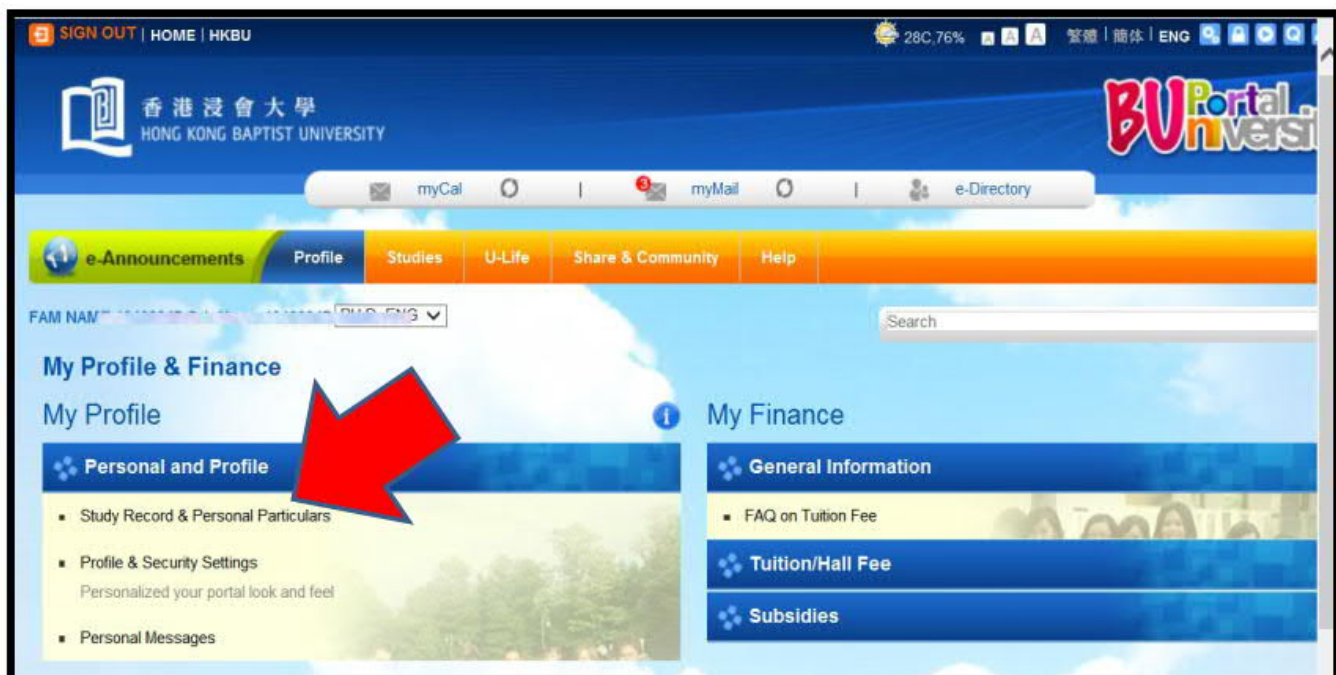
SIGN OUT | HOME | HKBU

28C,76% A A A 繁體 | 簡体 | ENG

香港浸會大學
HONG KONG BAPTIST UNIVERSITY

BUPortal
niversi

myCal | myMail | e-Directory

e-Announcements Profile Studies U-Life Share & Community Help

FAM NAM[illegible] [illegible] ENG

Search

My Profile & Finance

My Profile

Personal and Profile

- Study Record & Personal Particulars
- Profile & Security Settings
Personalized your portal look and feel
- Personal Messages

My Finance

General Information

- FAQ on Tuition Fee

Tuition/Hall Fee

Subsidies